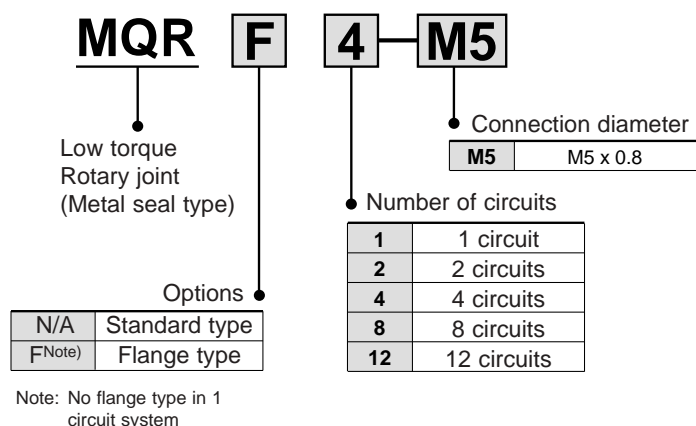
MQR F 4 - M5

Low torque
Rotary joint
(Metal seal type)

Connection diameter

| M5 | M5 x 0.8 |
|---|---|

Number of circuits

| 1 | 1 circuit |
|---|---|
| 2 | 2 circuits |
| 4 | 4 circuits |
| 8 | 8 circuits |
| 12 | 12 circuits |

Options

| N/A | Standard type |
|---|---|
| F$^{Note)}$ | Flange type |

Note: No flange type in 1 circuit system